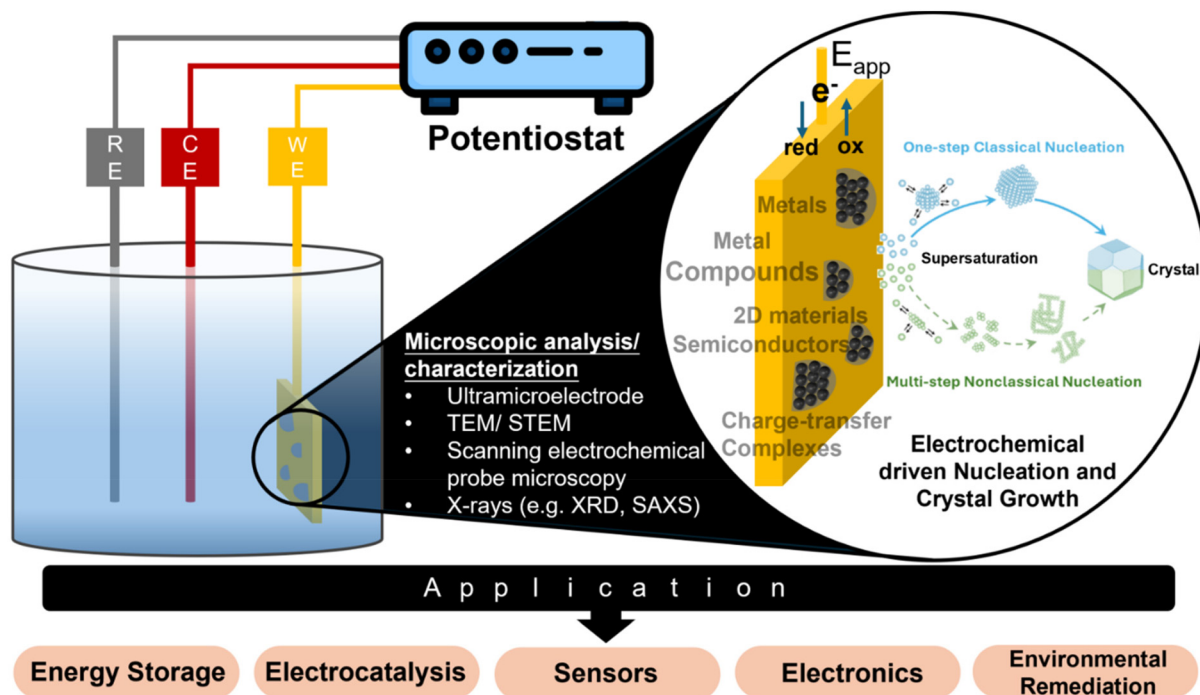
Potentiostat

R E

C E

W E

$E_{app}$

$e^-$

red

ox

Metals

Metal Compounds

2D materials

Semiconductors

Charge-transfer Complexes

One-step Classical Nucleation

Supersaturation

Crystal

Multi-step Nonclassical Nucleation

Electrochemical driven Nucleation and Crystal Growth

Microscopic analysis/ characterization
• Ultramicroelectrode
• TEM/ STEM
• Scanning electrochemical probe microscopy
• X-rays (e.g. XRD, SAXS)

A p p l i c a t i o n

Energy Storage

Electrocatalysis

Sensors

Electronics

Environmental Remediation